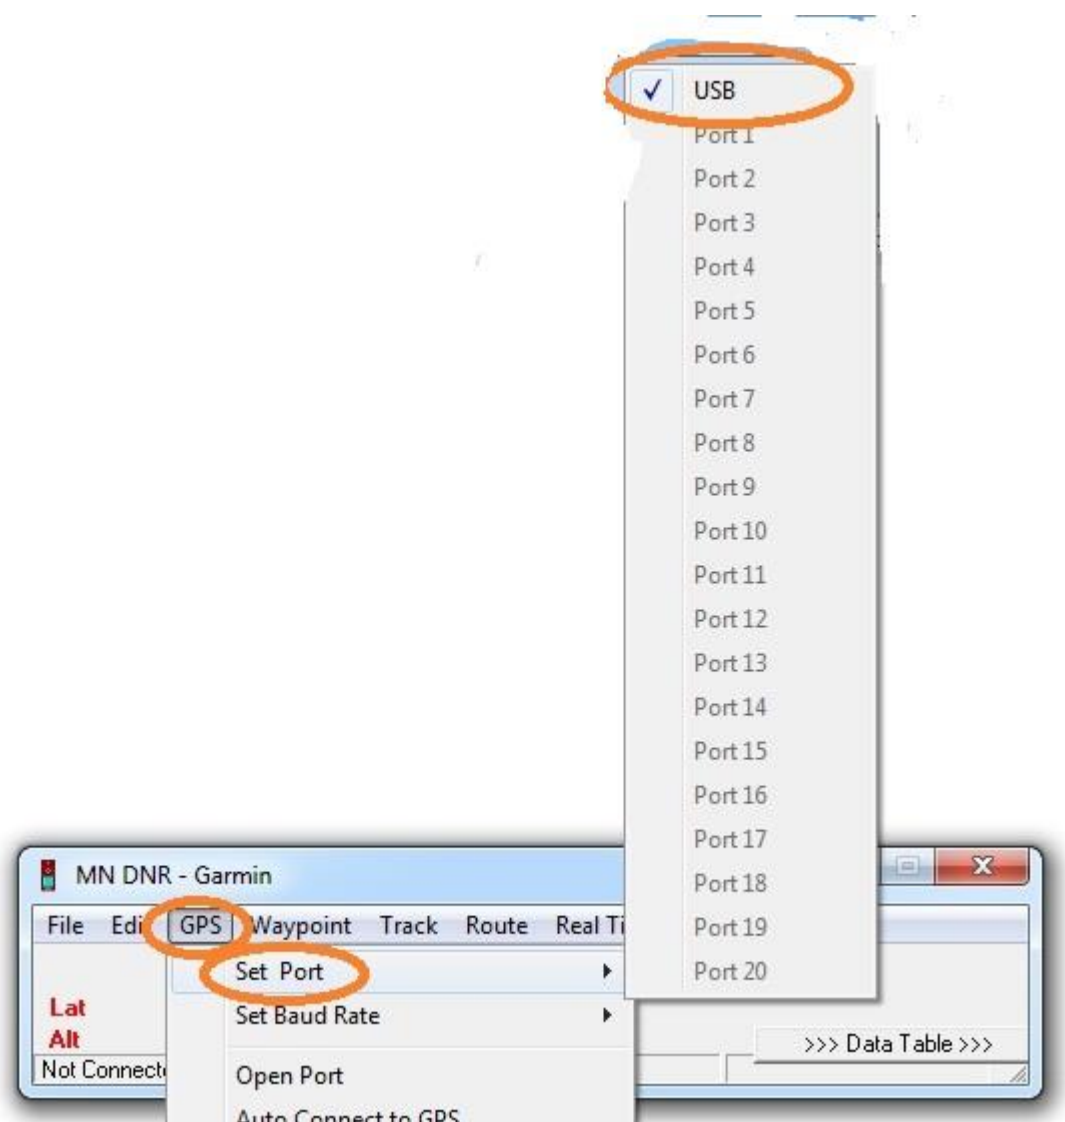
✓ USB
Port 1
Port 2
Port 3
Port 4
Port 5
Port 6
Port 7
Port 8
Port 9
Port 10
Port 11
Port 12
Port 13
Port 14
Port 15
Port 16
Port 17
Port 18
Port 19
Port 20

MN DNR - Garmin

File Edi GPS Waypoint Track Route Real Ti

Set Port
Set Baud Rate
Open Port
Auto Connect to GPS

Lat
Alt
Not Connect

>>> Data Table >>>